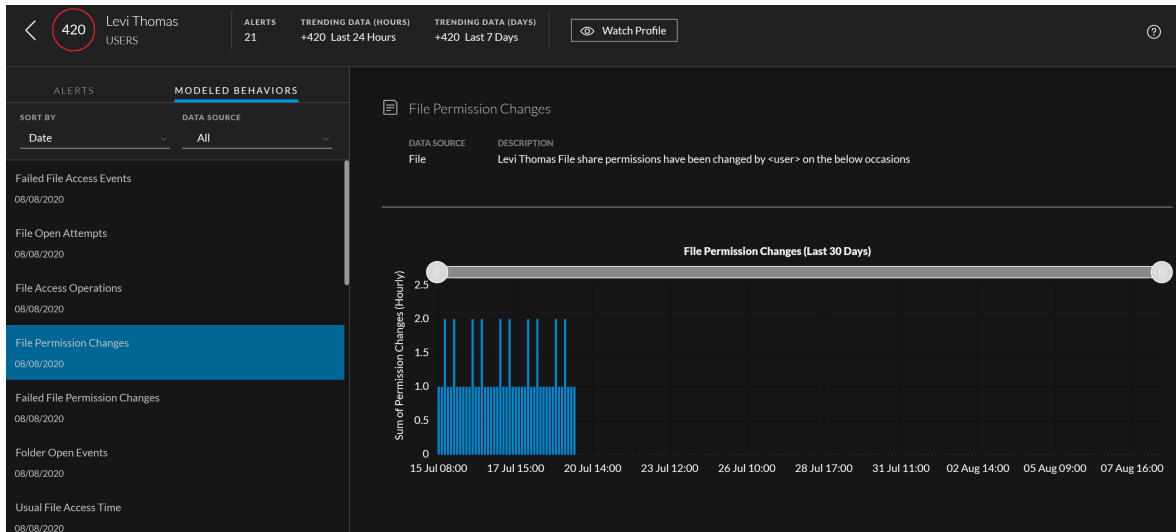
420 Levi Thomas
USERS

ALERTS
21

TRENDING DATA (HOURS)
+420 Last 24 Hours

TRENDING DATA (DAYS)
+420 Last 7 Days

Watch Profile

ALERTS MODELED BEHAVIORS

SORT BY
Date

DATA SOURCE
All

Failed File Access Events
08/08/2020

File Open Attempts
08/08/2020

File Access Operations
08/08/2020

File Permission Changes
08/08/2020

Failed File Permission Changes
08/08/2020

Folder Open Events
08/08/2020

Usual File Access Time
08/08/2020

File Permission Changes

DATA SOURCE
File

DESCRIPTION
Levi Thomas File share permissions have been changed by <user> on the below occasions

File Permission Changes (Last 30 Days)

Sum of Permission Changes (Hourly)

2.5
2.0
1.5
1.0
0.5
0

15 Jul 08:00 17 Jul 15:00 20 Jul 14:00 23 Jul 12:00 26 Jul 10:00 28 Jul 17:00 31 Jul 11:00 02 Aug 14:00 05 Aug 09:00 07 Aug 16:00